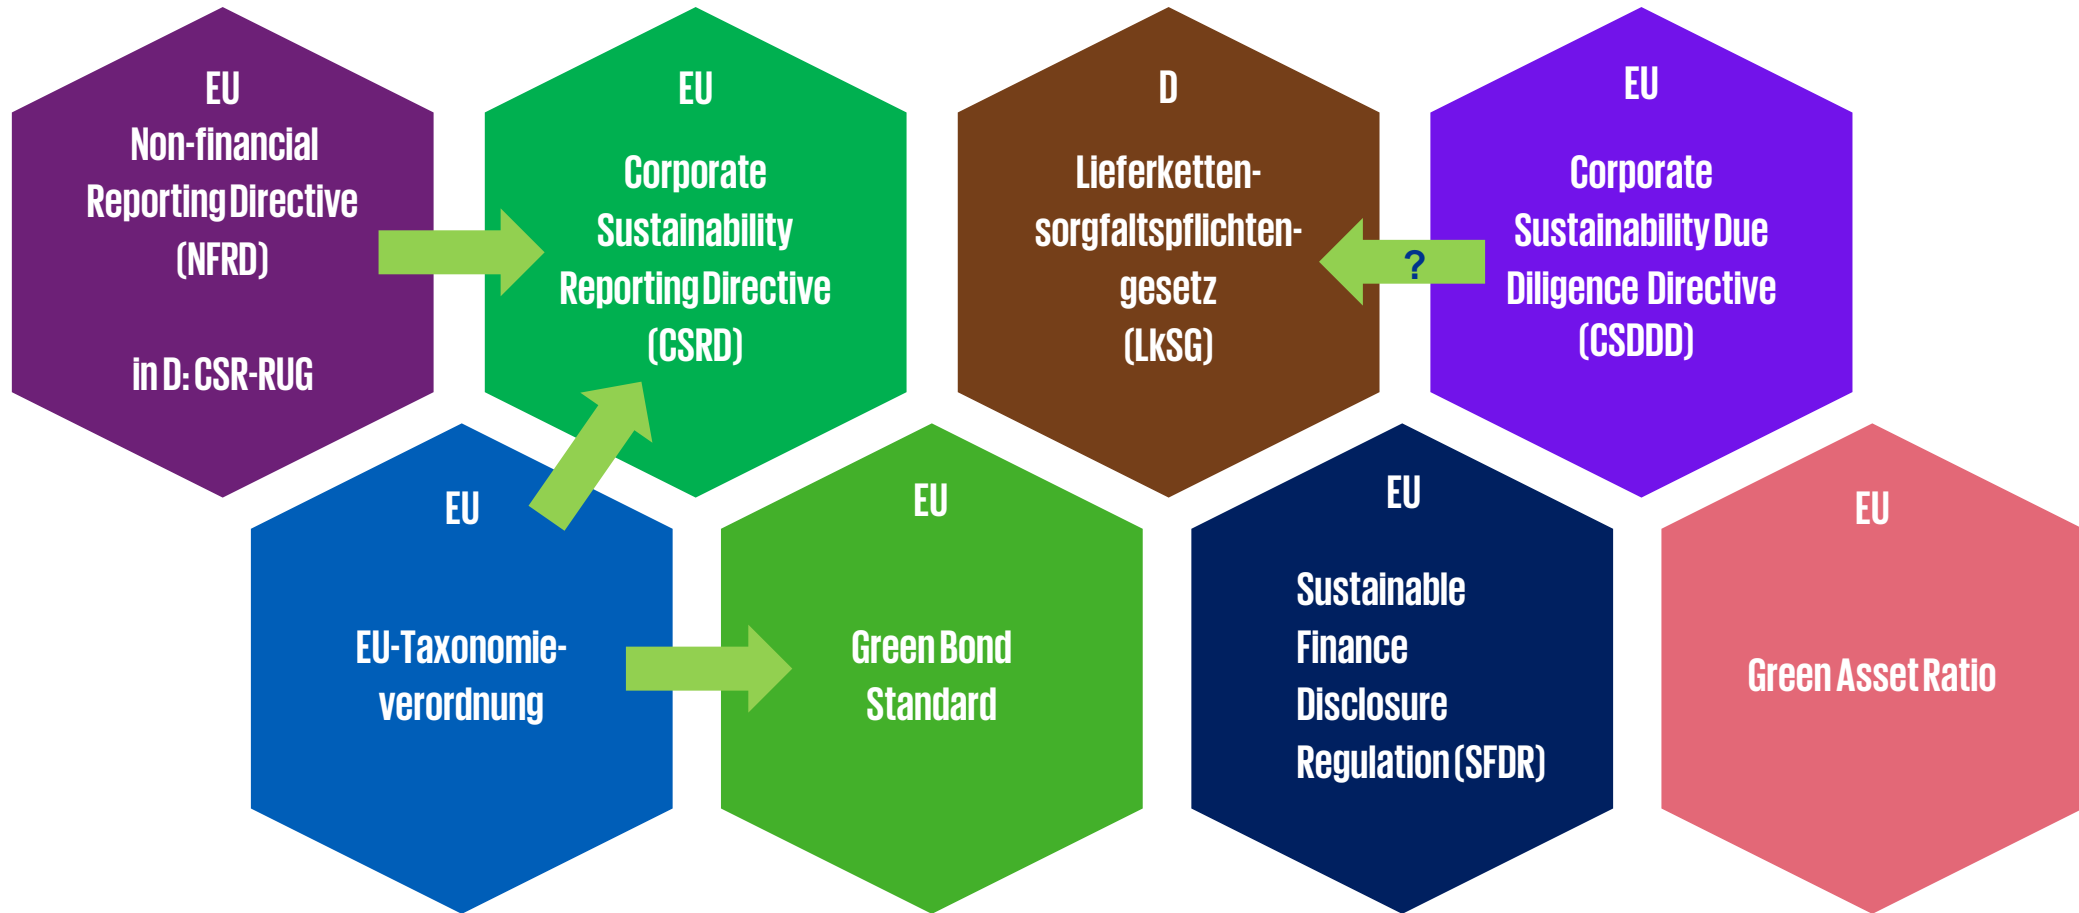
EU
Non-financial Reporting Directive (NFRD)

in D: CSR-RUG

EU
Corporate Sustainability Reporting Directive (CSRD)

D
Lieferkettensorgfaltspflichtengesetz (LkSG)

?

EU
Corporate Sustainability Due Diligence Directive (CSDDD)

EU
EU-Taxonomieverordnung

EU
Green Bond Standard

EU
Sustainable Finance Disclosure Regulation (SFDR)

EU
Green Asset Ratio